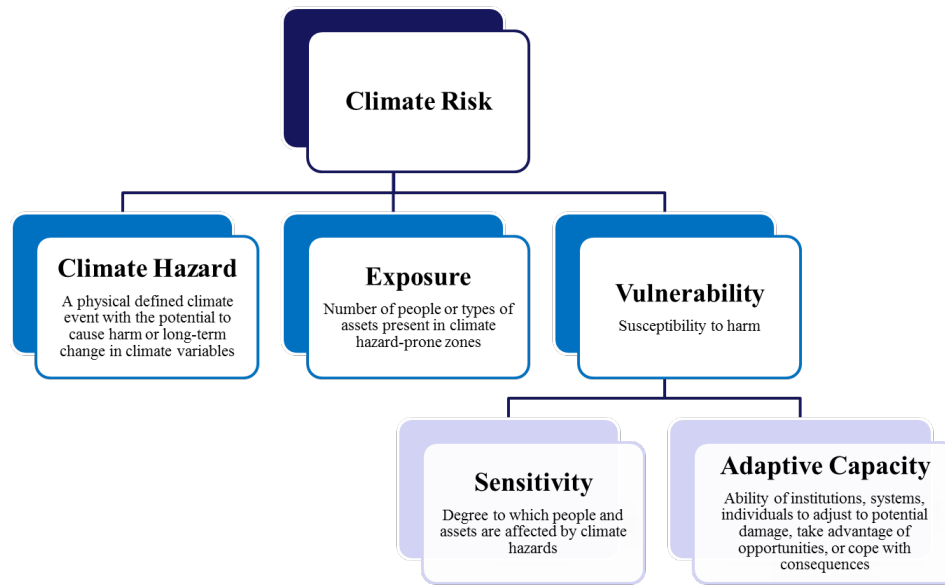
Climate Risk

Climate Hazard

A physical defined climate event with the potential to cause harm or long-term change in climate variables

Exposure

Number of people or types of assets present in climate hazard-prone zones

Vulnerability

Susceptibility to harm

Sensitivity

Degree to which people and assets are affected by climate hazards

Adaptive Capacity

Ability of institutions, systems, individuals to adjust to potential damage, take advantage of opportunities, or cope with consequences